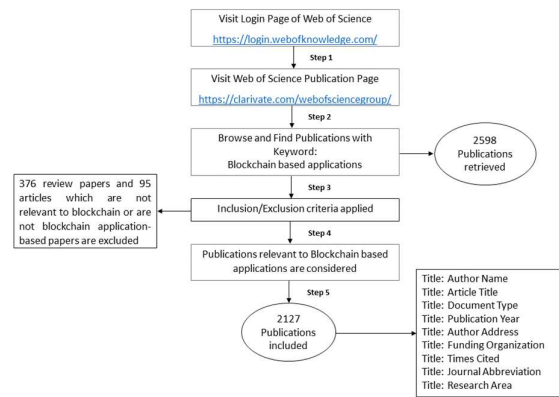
Visit Login Page of Web of Science

https://login.webofknowledge.com/

Step 1

Visit Web of Science Publication Page

https://clarivate.com/webofsciencegroup/

Step 2

Browse and Find Publications with Keyword: Blockchain based applications

2598 Publications retrieved

Step 3

376 review papers and 95 articles which are not relevant to blockchain or are not blockchain application-based papers are excluded

Inclusion/Exclusion criteria applied

Step 4

Publications relevant to Blockchain based applications are considered

Step 5

2127 Publications included

Title: Author Name
Title: Article Title
Title: Document Type
Title: Publication Year
Title: Author Address
Title: Funding Organization
Title: Times Cited
Title: Journal Abbreviation
Title: Research Area